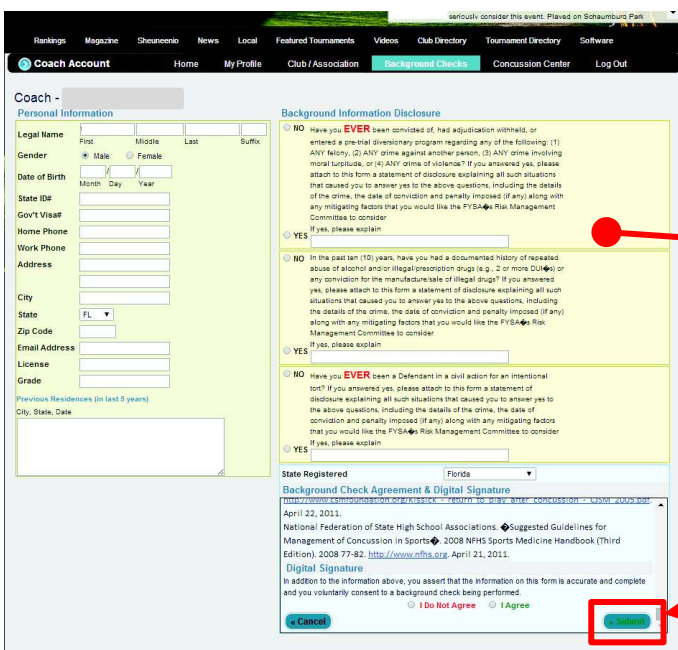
seriously consider this event. Played on Schaumburg Park

Rankings Magazine Sheuneenio News Local Featured Tournaments Videos Club Directory Tournament Directory Software

Coach Account Home My Profile Club / Association Background Checks Concussion Center Log Out

Coach -

Personal Information

Legal Name
First Middle Last Suffix

Gender Male Female

Date of Birth / /
Month Day Year

State ID#

Gov't Visa#

Home Phone

Work Phone

Address

City

State FL

Zip Code

Email Address

License

Grade

Previous Residences (in last 5 years)

City, State, Date

Background Information Disclosure

NO Have you EVER been convicted of, had adjudication withheld, or entered a pre-trial diversionary program regarding any of the following; (1) ANY felony, (2) ANY crime against another person, (3) ANY crime involving moral turpitude, or (4) ANY crime of violence? If you answered yes, please attach to this form a statement of disclosure explaining all such situations that caused you to answer yes to the above questions, including the details of the crime, the date of conviction and penalty imposed (if any) along with any mitigating factors that you would like the FYSA�s Risk Management Committee to consider

YES If yes, please explain

NO In the past ten (10) years, have you had a documented history of repeated abuse of alcohol and/or illegal/prescription drugs (e.g., 2 or more DUI�s) or any conviction for the manufacture/sale of illegal drugs? If you answered yes, please attach to this form a statement of disclosure explaining all such situations that caused you to answer yes to the above questions, including the details of the crime, the date of conviction and penalty imposed (if any) along with any mitigating factors that you would like the FYSA�s Risk Management Committee to consider

YES If yes, please explain

NO Have you EVER been a Defendant in a civil action for an intentional tort? If you answered yes, please attach to this form a statement of disclosure explaining all such situations that caused you to answer yes to the above questions, including the details of the crime, the date of conviction and penalty imposed (if any) along with any mitigating factors that you would like the FYSA�s Risk Management Committee to consider

YES If yes, please explain

State Registered Florida

Background Check Agreement & Digital Signature

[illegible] April 22, 2011.

National Federation of State High School Associations. �Suggested Guidelines for Management of Concussion in Sports�. 2008 NFHS Sports Medicine Handbook (Third Edition). 2008 77-82. http://www.nfhs.org. April 21, 2011.

Digital Signature

In addition to the information above, you assert that the information on this form is accurate and complete and you voluntarily consent to a background check being performed.

I Do Not Agree I Agree

« Cancel » Submit